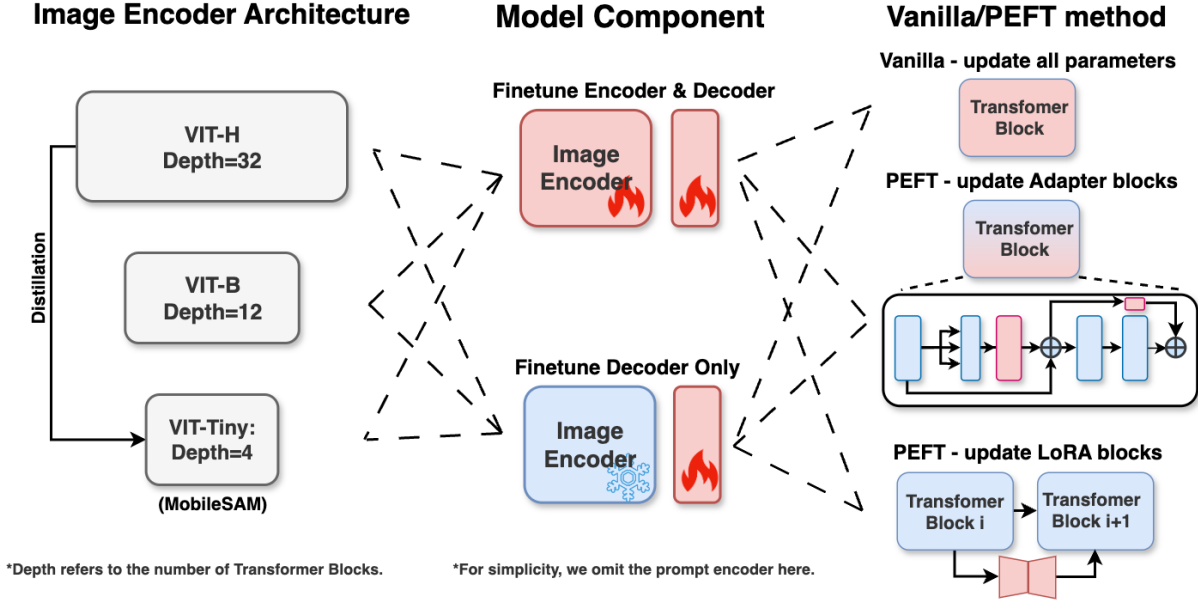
Image Encoder Architecture

Distillation

VIT-H
Depth=32

VIT-B
Depth=12

VIT-Tiny:
Depth=4

(MobileSAM)

*Depth refers to the number of Transformer Blocks.

Model Component

Finetune Encoder & Decoder

Image Encoder

Finetune Decoder Only

Image Encoder

*For simplicity, we omit the prompt encoder here.

Vanilla/PEFT method

Vanilla - update all parameters

Transfomer Block

PEFT - update Adapter blocks

Transfomer Block

PEFT - update LoRA blocks

Transfomer Block i

Transfomer Block i+1